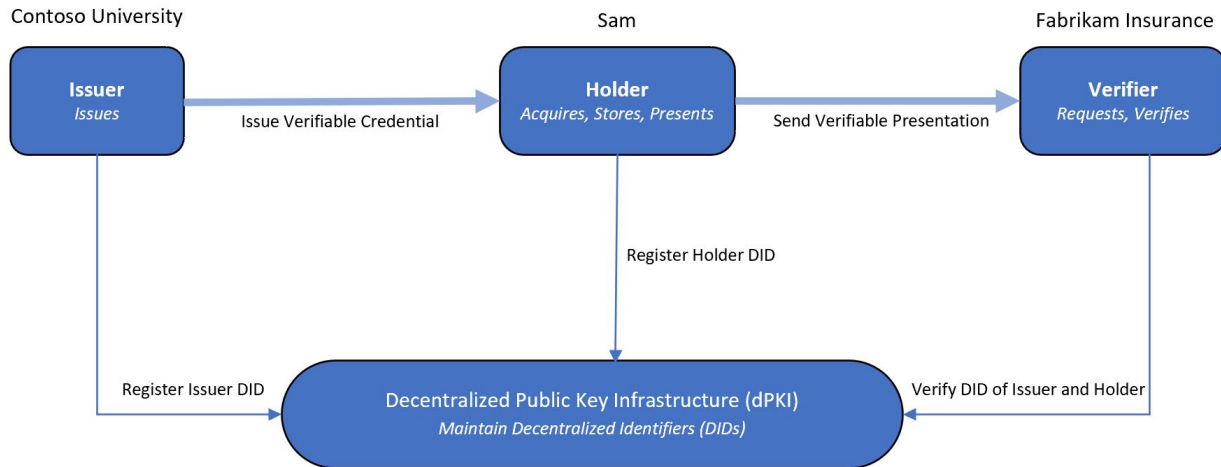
Contoso University

Sam

Fabrikam Insurance

Issuer
Issues

Issue Verifiable Credential

Holder
Acquires, Stores, Presents

Send Verifiable Presentation

Verifier
Requests, Verifies

Register Holder DID

Register Issuer DID

Decentralized Public Key Infrastructure (dPKI)
Maintain Decentralized Identifiers (DIDs)

Verify DID of Issuer and Holder